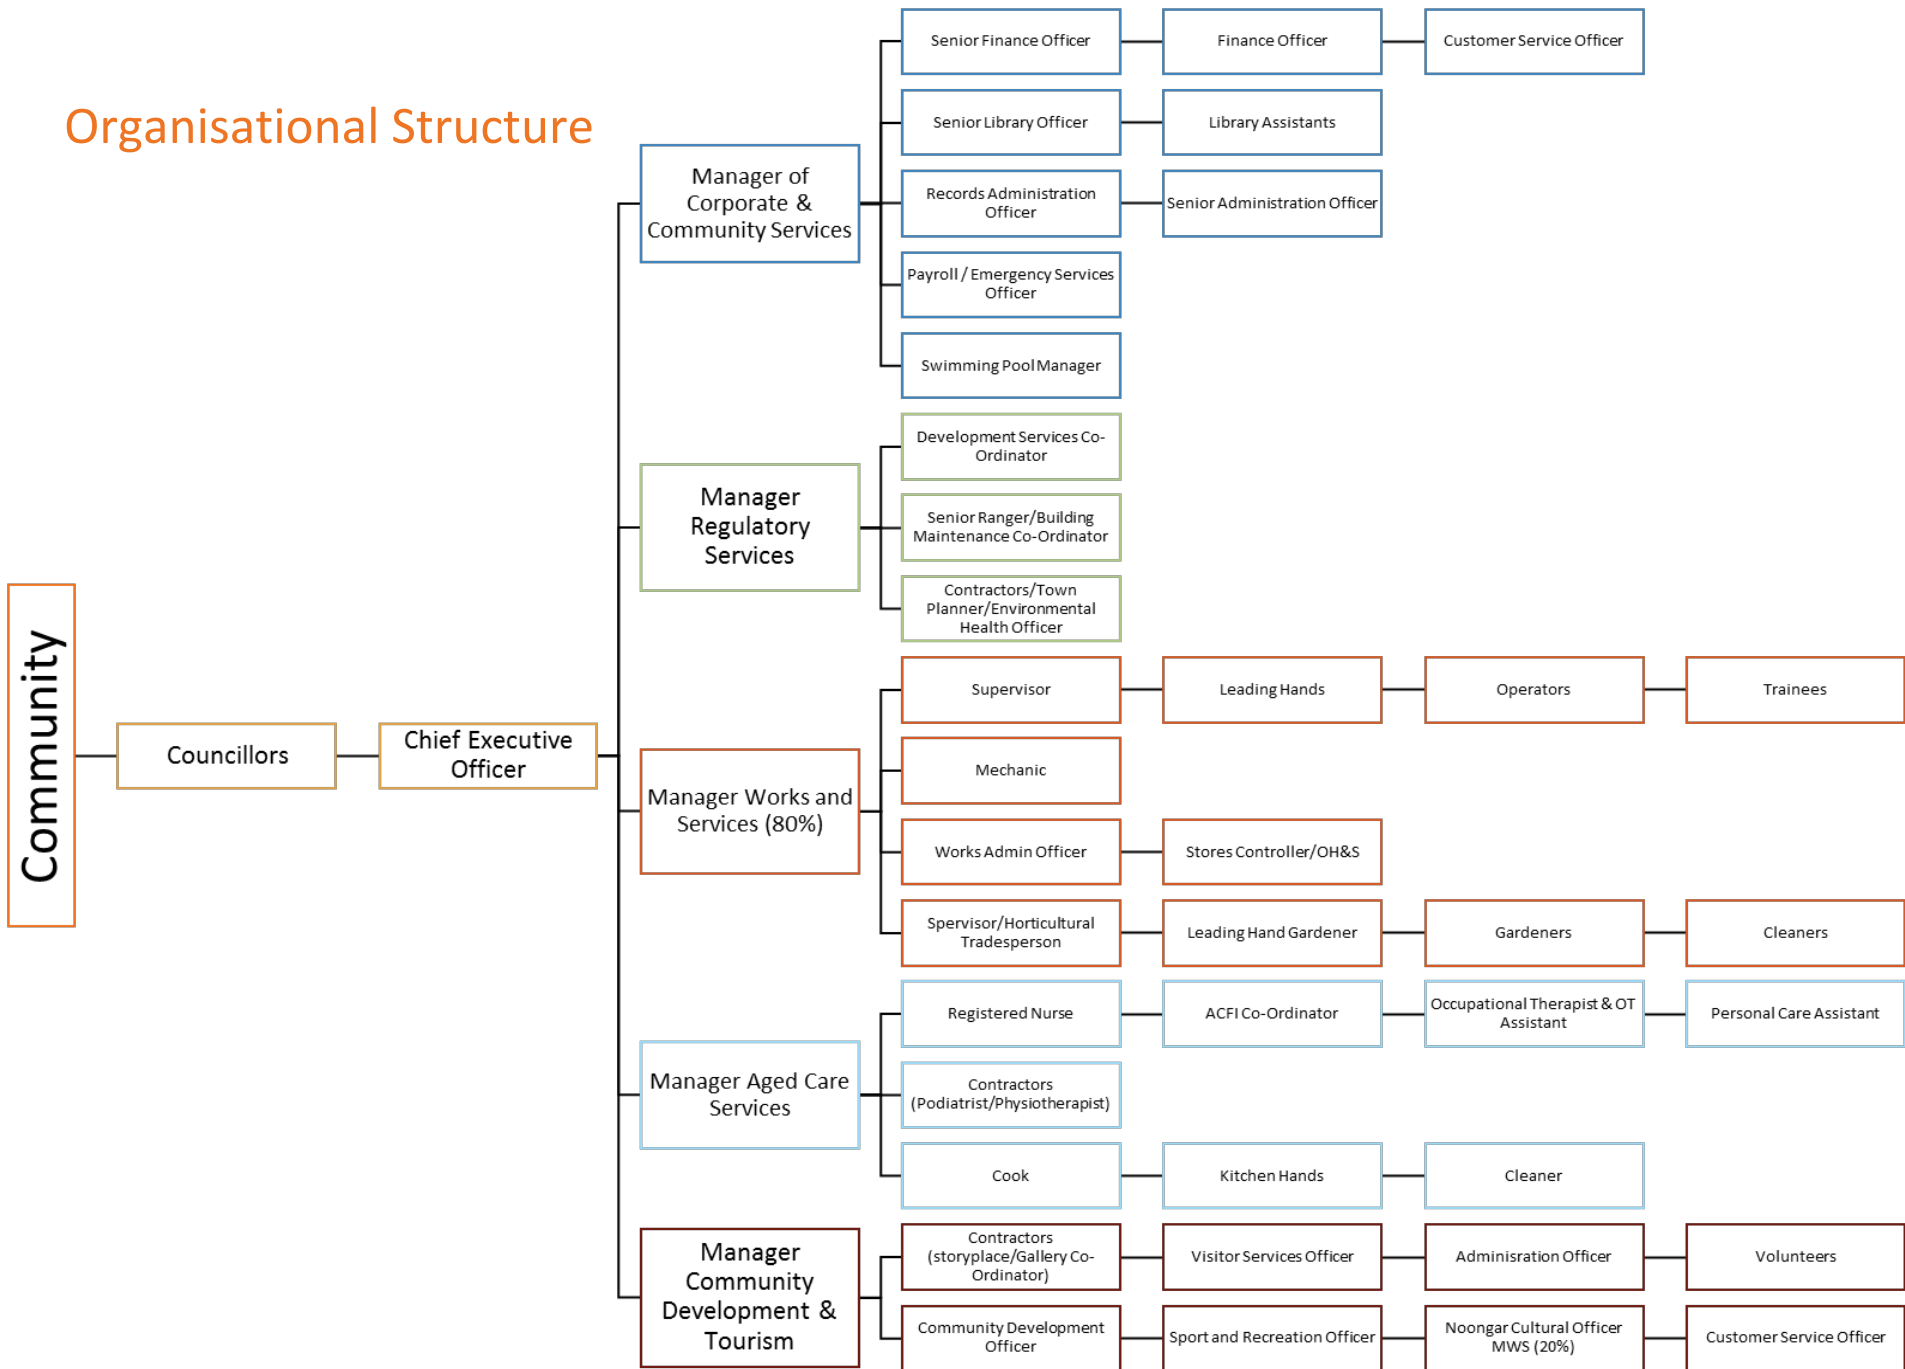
Organisational Structure

Community

Councillors

Chief Executive Officer

Manager of Corporate & Community Services

Senior Finance Officer

Finance Officer

Customer Service Officer

Senior Library Officer

Library Assistants

Records Administration Officer

Senior Administration Officer

Payroll / Emergency Services Officer

Swimming Pool Manager

Manager Regulatory Services

Development Services Co-Ordinator

Senior Ranger/Building Maintenance Co-Ordinator

Contractors/Town Planner/Environmental Health Officer

Manager Works and Services (80%)

Supervisor

Leading Hands

Operators

Trainees

Mechanic

Works Admin Officer

Stores Controller/OH&S

Spervisor/Horticultural Tradesperson

Leading Hand Gardener

Gardeners

Cleaners

Manager Aged Care Services

Registered Nurse

ACFI Co-Ordinator

Occupational Therapist & OT Assistant

Personal Care Assistant

Contractors (Podiatrist/Physiotherapist)

Cook

Kitchen Hands

Cleaner

Manager Community Development & Tourism

Contractors (storyplace/Gallery Co-Ordinator)

Visitor Services Officer

Adminisration Officer

Volunteers

Community Development Officer

Sport and Recreation Officer

Noongar Cultural Officer MWS (20%)

Customer Service Officer